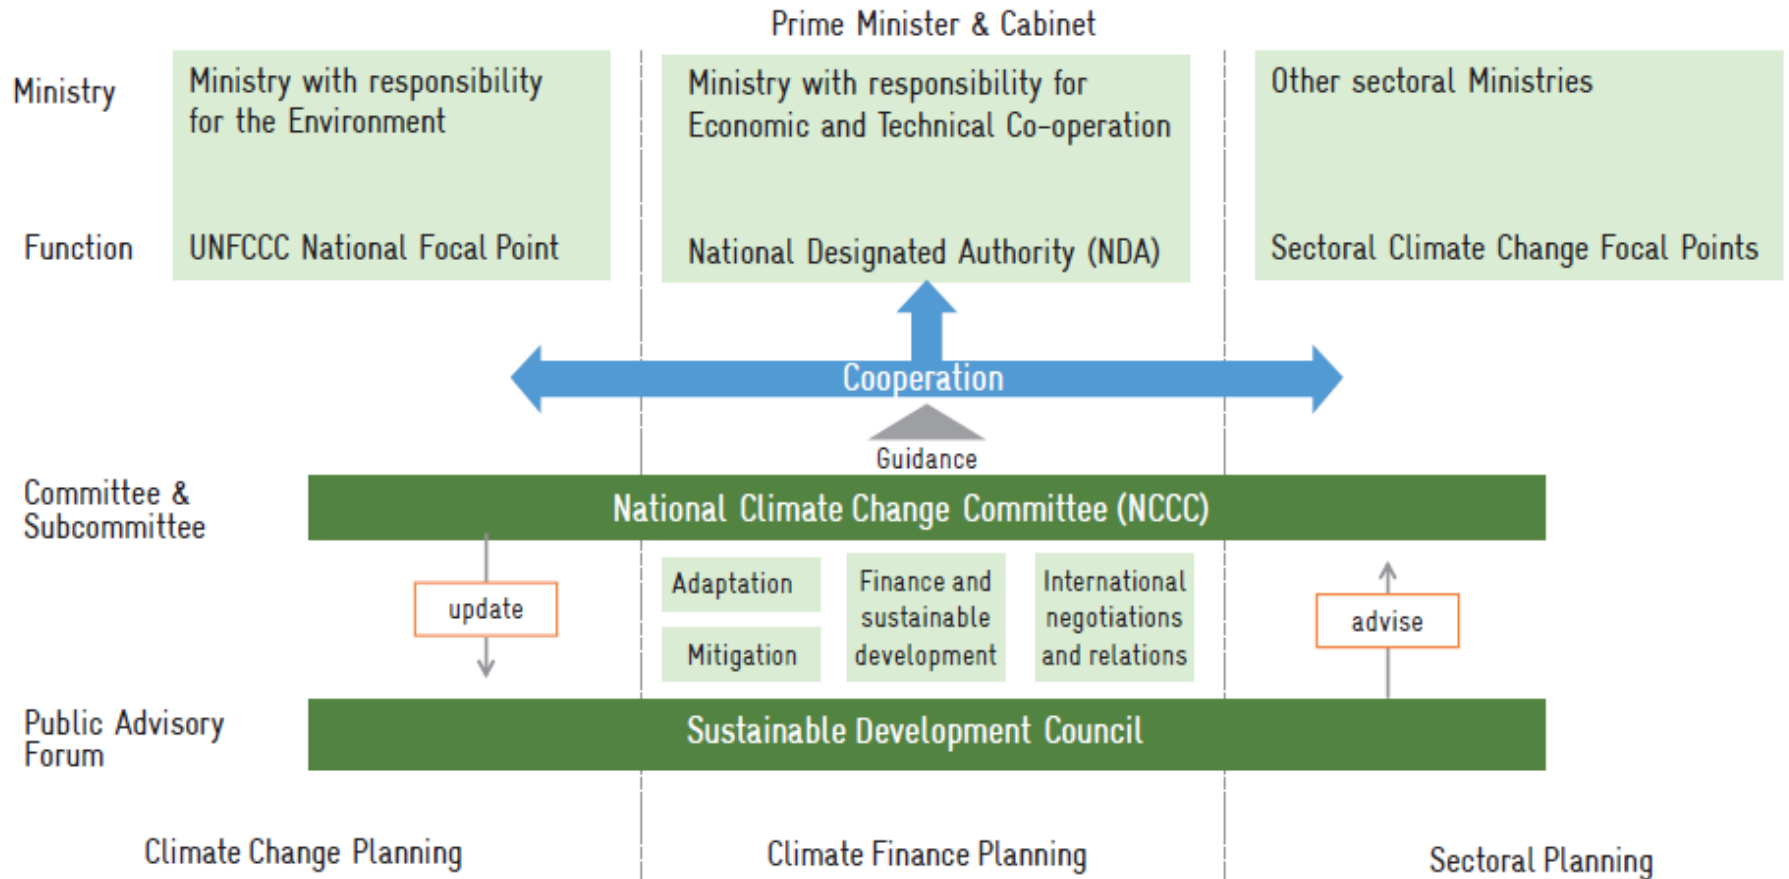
Prime Minister & Cabinet

Ministry

Ministry with responsibility for the Environment

Ministry with responsibility for Economic and Technical Co-operation

Other sectoral Ministries

Function

UNFCCC National Focal Point

National Designated Authority (NDA)

Sectoral Climate Change Focal Points

Cooperation

Guidance

Committee & Subcommittee

National Climate Change Committee (NCCC)

update

Adaptation

Mitigation

Finance and sustainable development

International negotiations and relations

advise

Public Advisory Forum

Sustainable Development Council

Climate Change Planning

Climate Finance Planning

Sectoral Planning